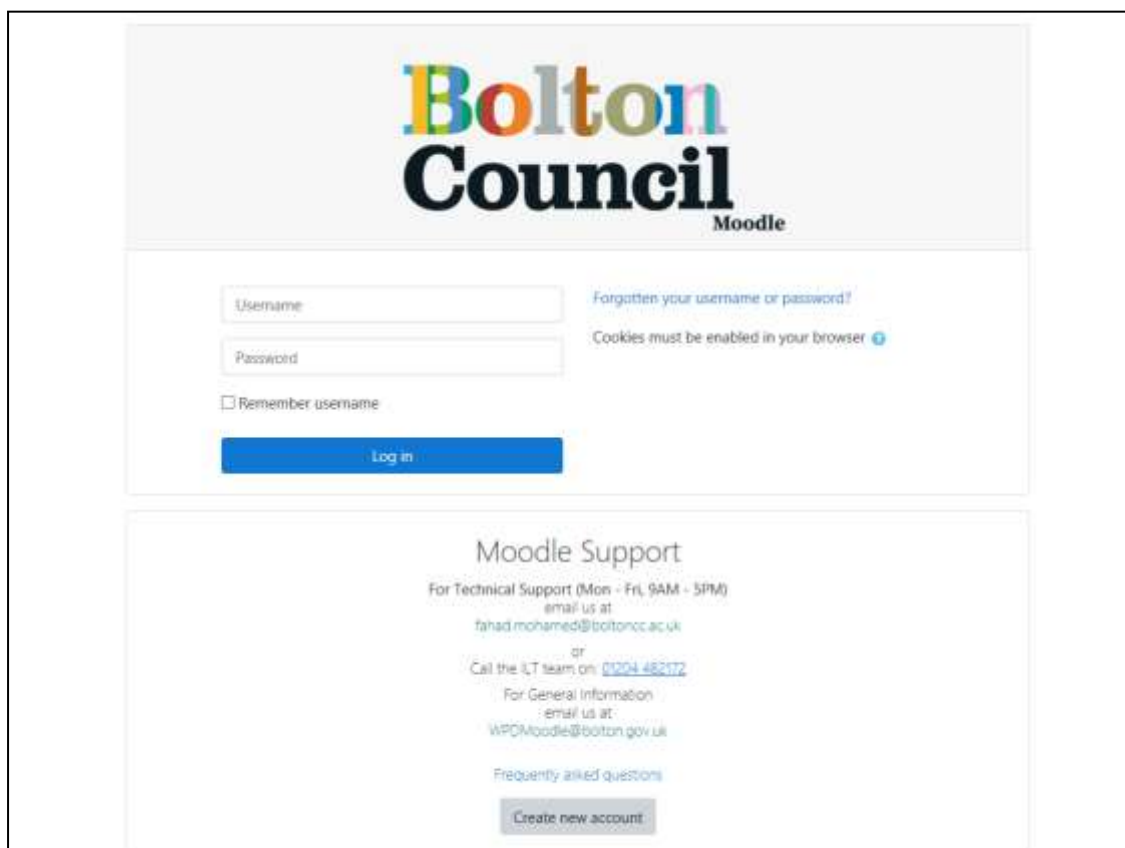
Bolton Council
Moodle

Username

Password

Remember username

Log in

Forgotten your username or password?

Cookies must be enabled in your browser

Moodle Support

For Technical Support (Mon - Fri, 9AM - 5PM)
email us at
fahad.mohamed@boltoncc.ac.uk
or
Call the ILT team on: 01204 482172

For General Information
email us at
WPDMoodle@bolton.gov.uk

Frequently asked questions

Create new account